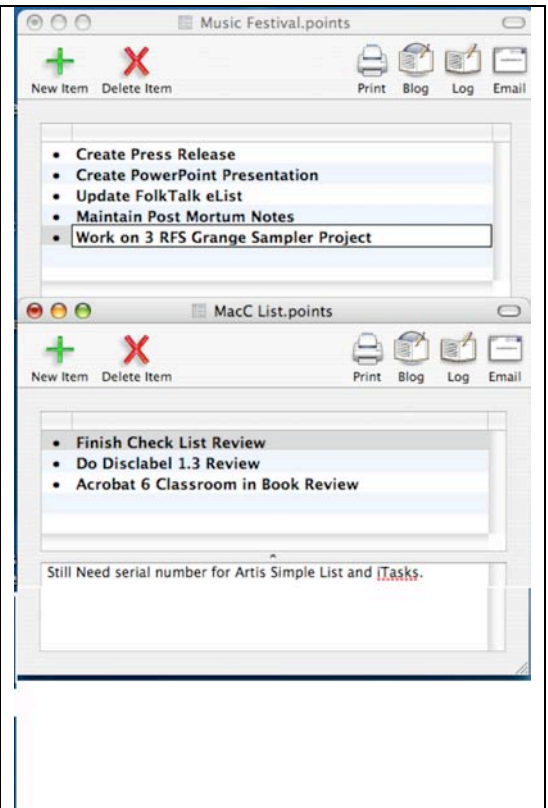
Music Festival.points

New Item Delete Item Print Blog Log Email

- Create Press Release
- Create PowerPoint Presentation
- Update FolkTalk eList
- Maintain Post Mortum Notes
- Work on 3 RFS Grange Sampler Project

MacC List.points

New Item Delete Item Print Blog Log Email

- Finish Check List Review
- Do Disclabel 1.3 Review
- Acrobat 6 Classroom in Book Review

Still Need serial number for Artis Simple List and iTasks.